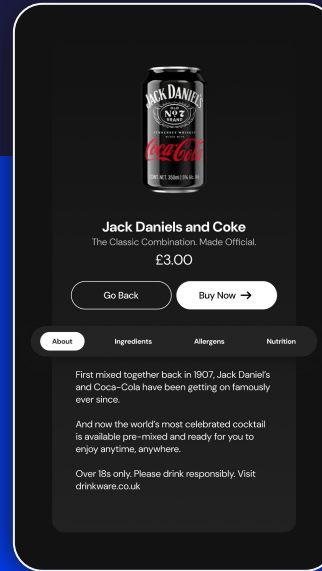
JACK DANIEL'S
OLD
No 7
BRAND
TENNESSEE WHISKEY
Coca-Cola
330ml

Jack Daniels and Coke
The Classic Combination. Made Official.
£3.00

Go Back
Buy Now →

About
Ingredients
Allergens
Nutrition

First mixed together back in 1907, Jack Daniel's and Coca-Cola have been getting on famously ever since.

And now the world's most celebrated cocktail is available pre-mixed and ready for you to enjoy anytime, anywhere.

Over 18s only. Please drink responsibly. Visit drinkware.co.uk